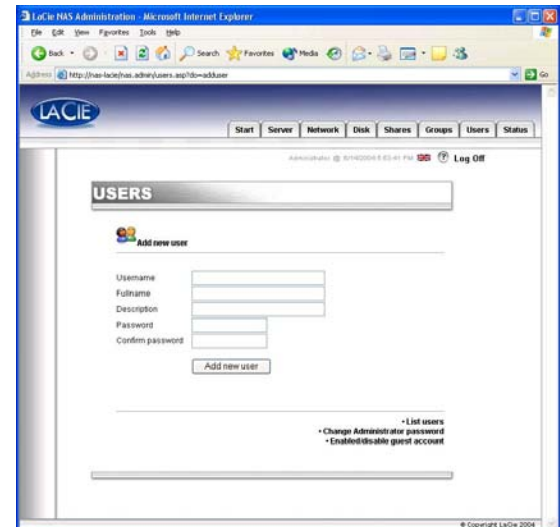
LaCie NAS Administration - Microsoft Internet Explorer

File Edit View Favorites Tools Help

Back Search Favorites Media

Address http://nas-lacie/nas.admin/users.asp?do=adduser

Go

LACIE

Start Server Network Disk Shares Groups Users Status

Administrator @ 8/14/2004 5:53:41 PM Log Off

USERS

Add new user

Username
Fullname
Description
Password
Confirm password

Add new user

• List users
• Change Administrator password
• Enabled/disable guest account

© Copyright LaCie 2004